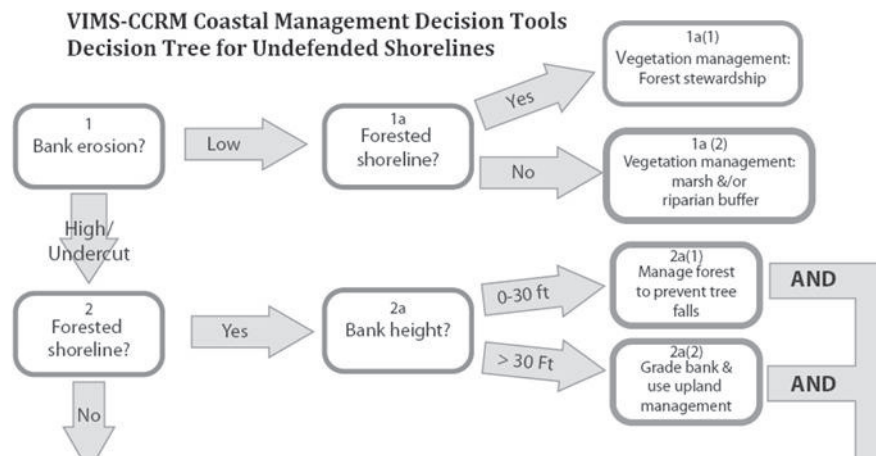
VIMS-CCRM Coastal Management Decision Tools
Decision Tree for Undefended Shorelines

1
Bank erosion?

Low

1a
Forested shoreline?

Yes

1a(1)
Vegetation management: Forest stewardship

No

1a (2)
Vegetation management: marsh &/or riparian buffer

High/ Undercut

2
Forested shoreline?

Yes

2a
Bank height?

0-30 ft

2a(1)
Manage forest to prevent tree falls

AND

> 30 Ft

2a(2)
Grade bank & use upland management

AND

No